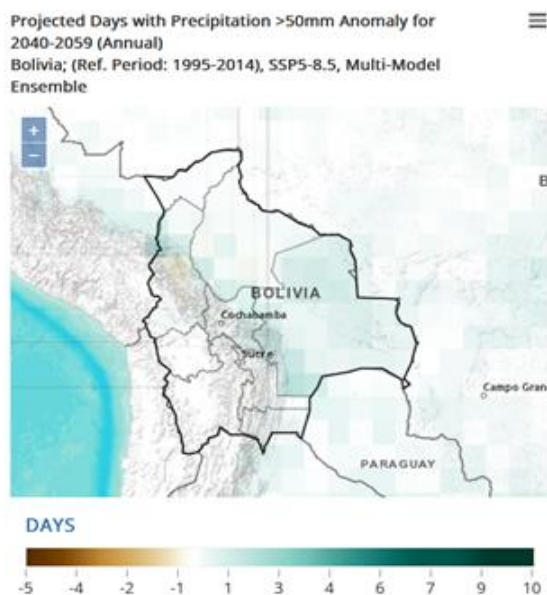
Projected Days with Precipitation >50mm Anomaly for 2040-2059 (Annual)
Bolivia; (Ref. Period: 1995-2014), SSP5-8.5, Multi-Model Ensemble

≡

+
−

B

BOLIVIA
Cochabamba
Sucre
Campo Gran
PARAGUAY

DAYS

-5 -4 -2 -1 1 3 4 6 7 9 10